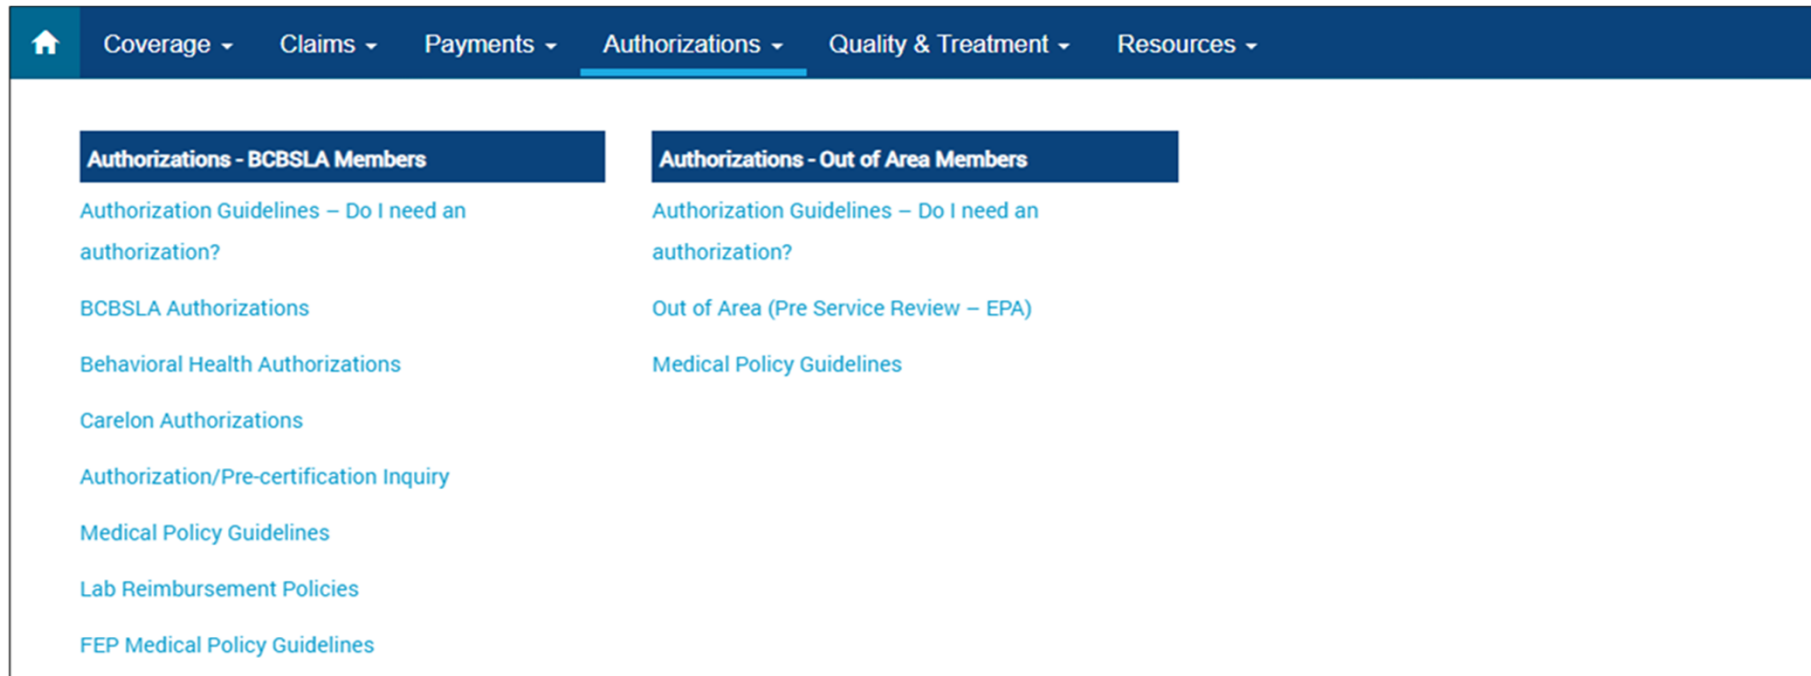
Coverage Claims Payments Authorizations Quality & Treatment Resources

Authorizations - BCBSLA Members

Authorization Guidelines – Do I need an authorization?

BCBSLA Authorizations

Behavioral Health Authorizations

Carelon Authorizations

Authorization/Pre-certification Inquiry

Medical Policy Guidelines

Lab Reimbursement Policies

FEP Medical Policy Guidelines

Authorizations - Out of Area Members

Authorization Guidelines – Do I need an authorization?

Out of Area (Pre Service Review – EPA)

Medical Policy Guidelines